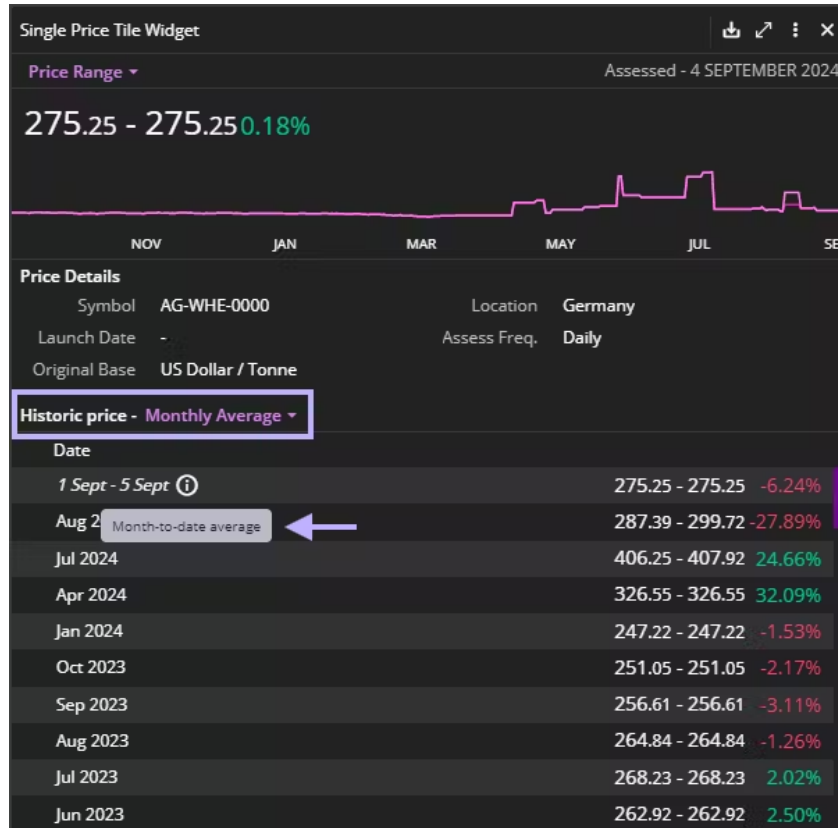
Single Price Tile Widget

Price Range ▾

Assessed - 4 SEPTEMBER 2024

275.25 - 275.25 0.18%

NOV JAN MAR MAY JUL SE

Price Details

Symbol AG-WHE-0000
Launch Date -
Original Base US Dollar / Tonne
Location Germany
Assess Freq. Daily

Historic price - Monthly Average ▾

| Date | |
|---|---|
| 1 Sept - 5 Sept ⓘ | 275.25 - 275.25 -6.24% |
| Aug 2 Month-to-date average | 287.39 - 299.72 -27.89% |
| Jul 2024 | 406.25 - 407.92 24.66% |
| Apr 2024 | 326.55 - 326.55 32.09% |
| Jan 2024 | 247.22 - 247.22 -1.53% |
| Oct 2023 | 251.05 - 251.05 -2.17% |
| Sep 2023 | 256.61 - 256.61 -3.11% |
| Aug 2023 | 264.84 - 264.84 -1.26% |
| Jul 2023 | 268.23 - 268.23 2.02% |
| Jun 2023 | 262.92 - 262.92 2.50% |